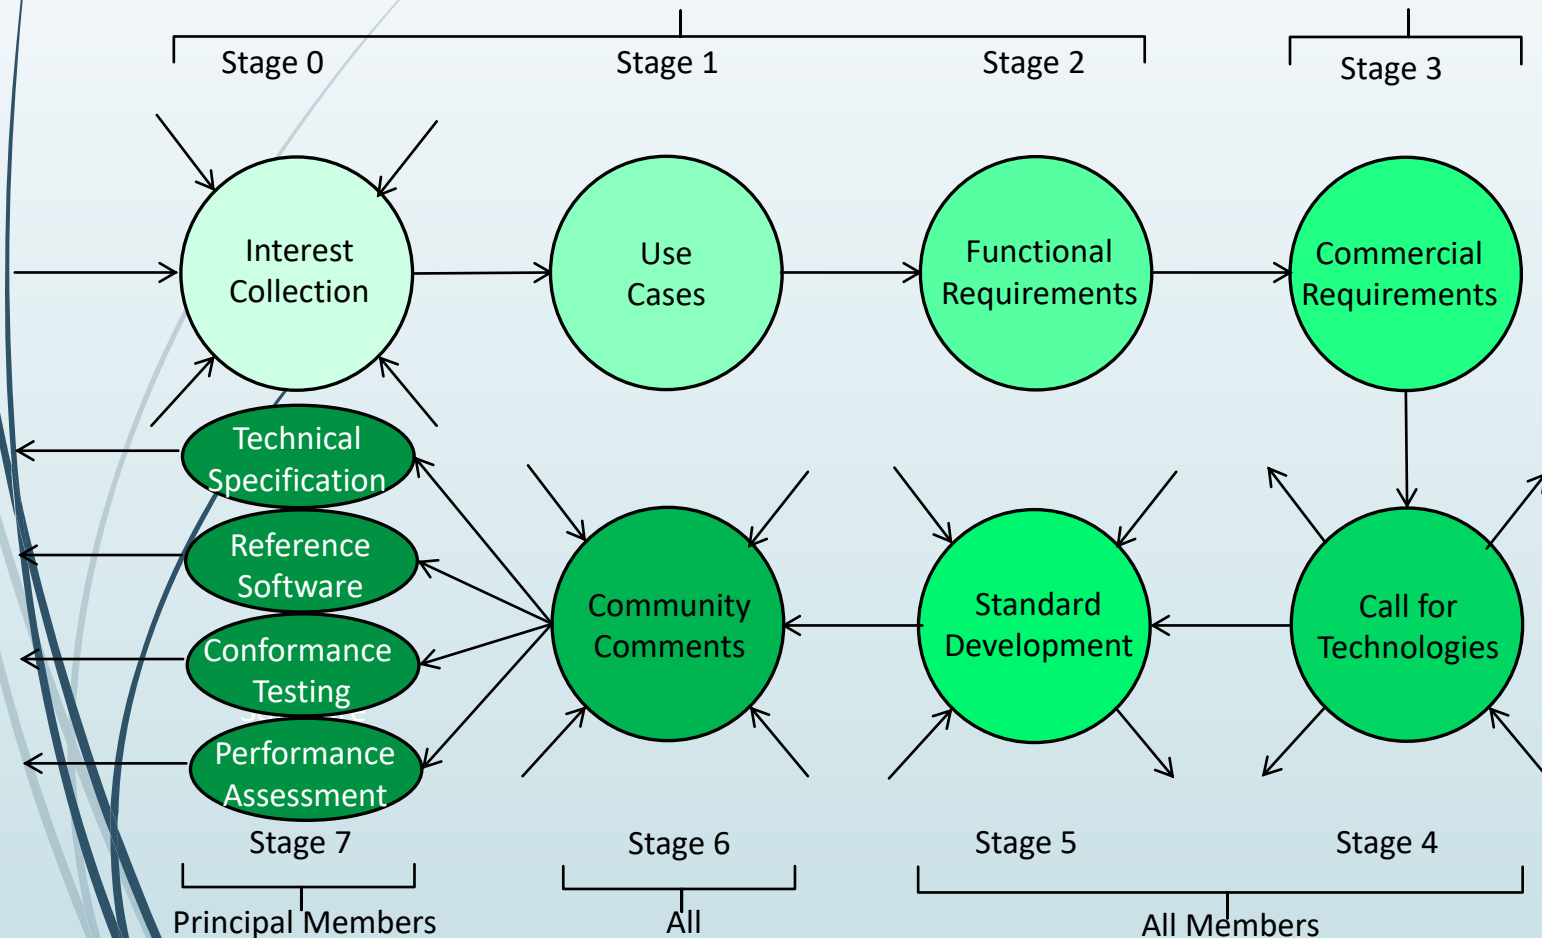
Stage 0
Stage 1
Stage 2
Stage 3

Interest Collection

Use Cases

Functional Requirements

Commercial Requirements

Technical Specification

Reference Software

Conformance Testing

Performance Assessment

Community Comments

Standard Development

Call for Technologies

Stage 7
Stage 6
Stage 5
Stage 4

Principal Members
All
All Members